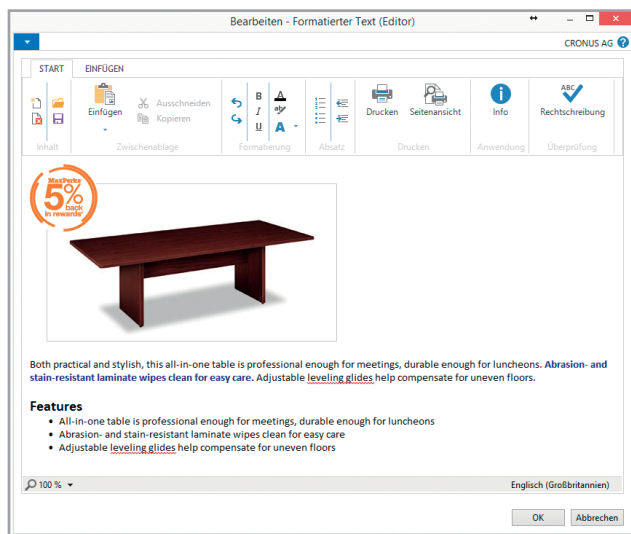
Bearbeiten - Formatierter Text (Editor)

CRONUS AG

START EINFÜGEN

Einfügen Ausschneiden Kopieren
Inhalt Zwischenablage
B I U A
Formatierung
Absatz
Drucken Seitenansicht
Drucken
Info
Anwendung
Rechtschreibung
Überprüfung

MaxPerks 5% back in rewards*

Both practical and stylish, this all-in-one table is professional enough for meetings, durable enough for luncheons. Abrasion- and stain-resistant laminate wipes clean for easy care. Adjustable leveling glides help compensate for uneven floors.

Features
- All-in-one table is professional enough for meetings, durable enough for luncheons
- Abrasion- and stain-resistant laminate wipes clean for easy care
- Adjustable leveling glides help compensate for uneven floors

100 %
Englisch (Großbritannien)

OK Abbrechen